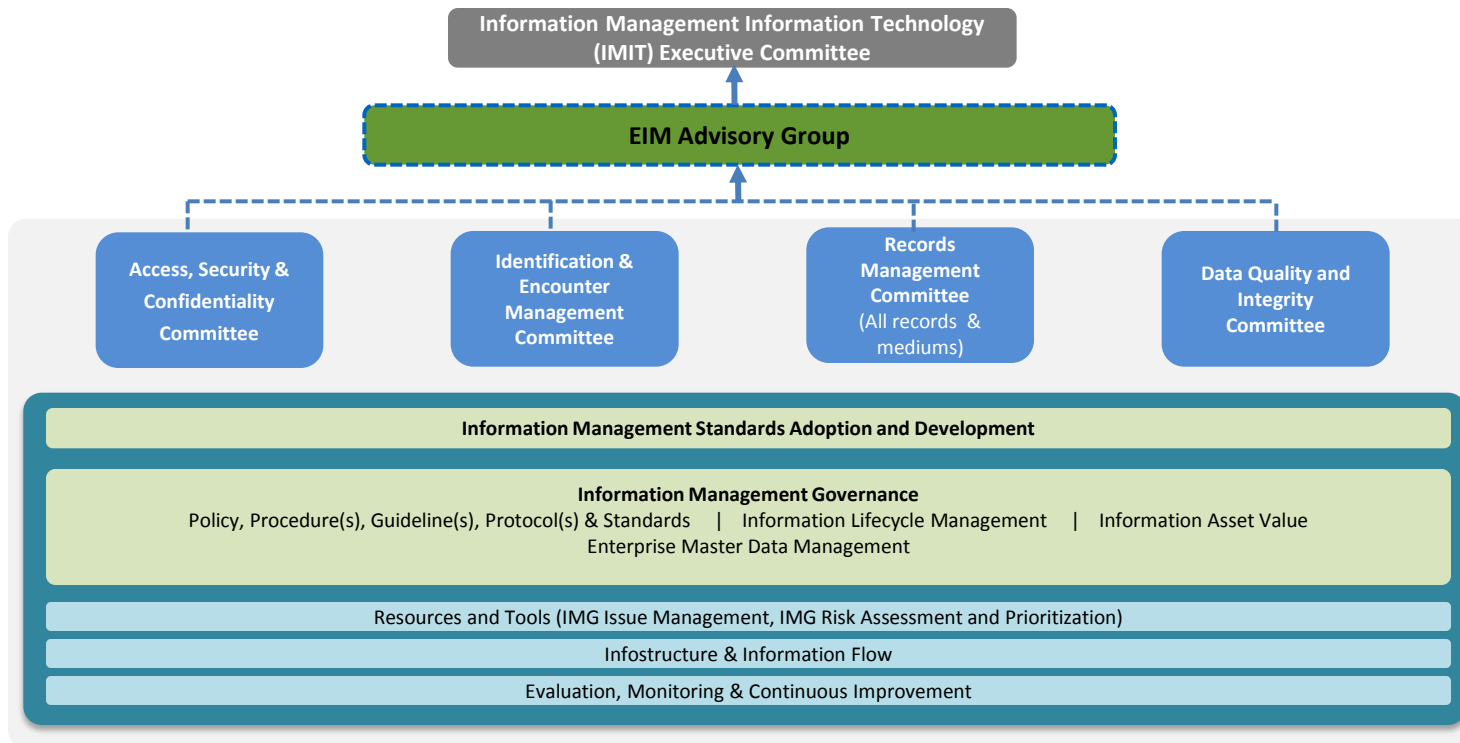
Information Management Information Technology (IMIT) Executive Committee

EIM Advisory Group

Access, Security & Confidentiality Committee

Identification & Encounter Management Committee

Records Management Committee (All records & mediums)

Data Quality and Integrity Committee

Information Management Standards Adoption and Development

Information Management Governance
Policy, Procedure(s), Guideline(s), Protocol(s) & Standards | Information Lifecycle Management | Information Asset Value
Enterprise Master Data Management

Resources and Tools (IMG Issue Management, IMG Risk Assessment and Prioritization)

Infostructure & Information Flow

Evaluation, Monitoring & Continuous Improvement